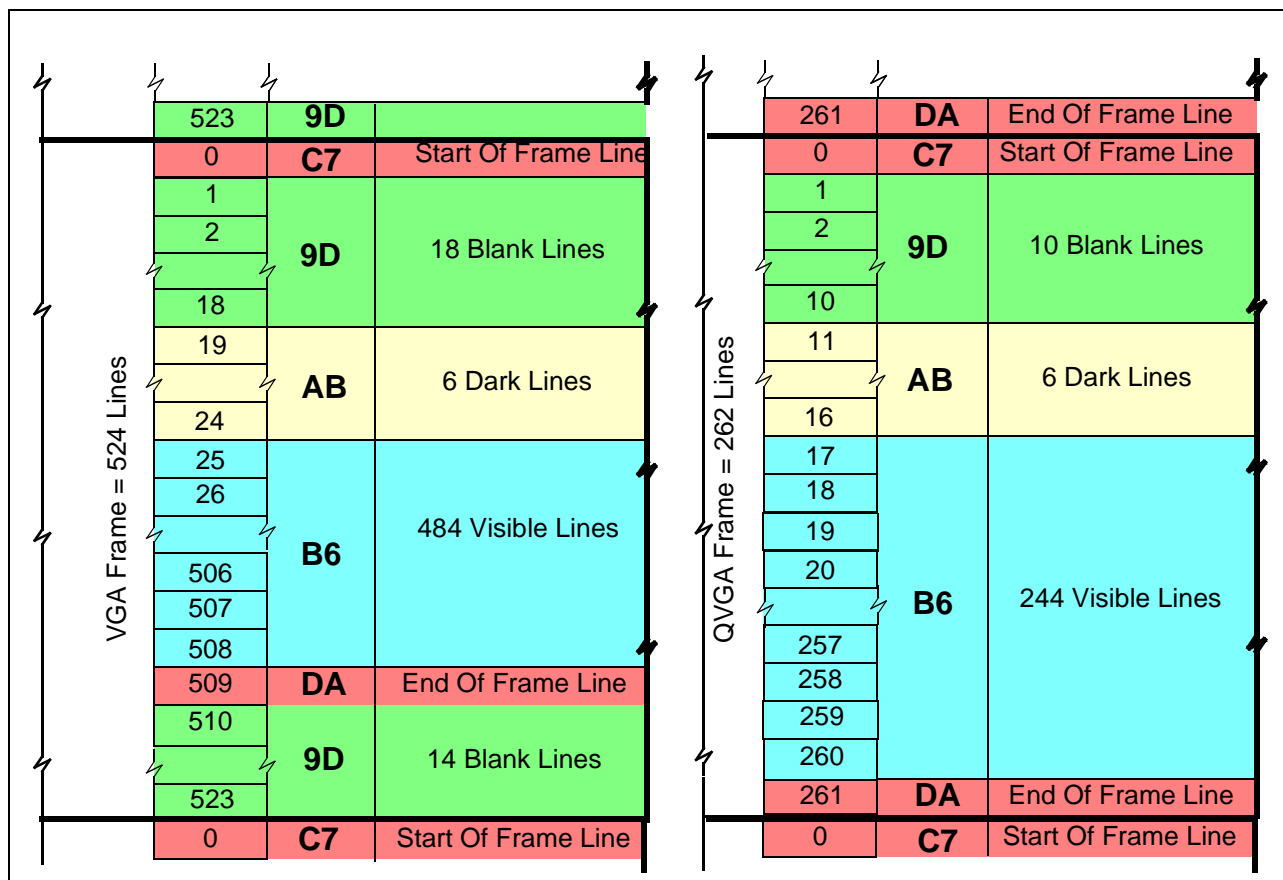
VGA Frame = 524 Lines

| 523 | 9D | |
|---|---|---|
| 0 | C7 | Start Of Frame Line |
| 1, 2, 18 | 9D | 18 Blank Lines |
| 19, 24 | AB | 6 Dark Lines |
| 25, 26, 506, 507, 508 | B6 | 484 Visible Lines |
| 509 | DA | End Of Frame Line |
| 510, 523 | 9D | 14 Blank Lines |
| 0 | C7 | Start Of Frame Line |

QVGA Frame = 262 Lines

| 261 | DA | End Of Frame Line |
|---|---|---|
| 0 | C7 | Start Of Frame Line |
| 1, 2, 10 | 9D | 10 Blank Lines |
| 11, 16 | AB | 6 Dark Lines |
| 17, 18, 19, 20, 257, 258, 259, 260 | B6 | 244 Visible Lines |
| 261 | DA | End Of Frame Line |
| 0 | C7 | Start Of Frame Line |